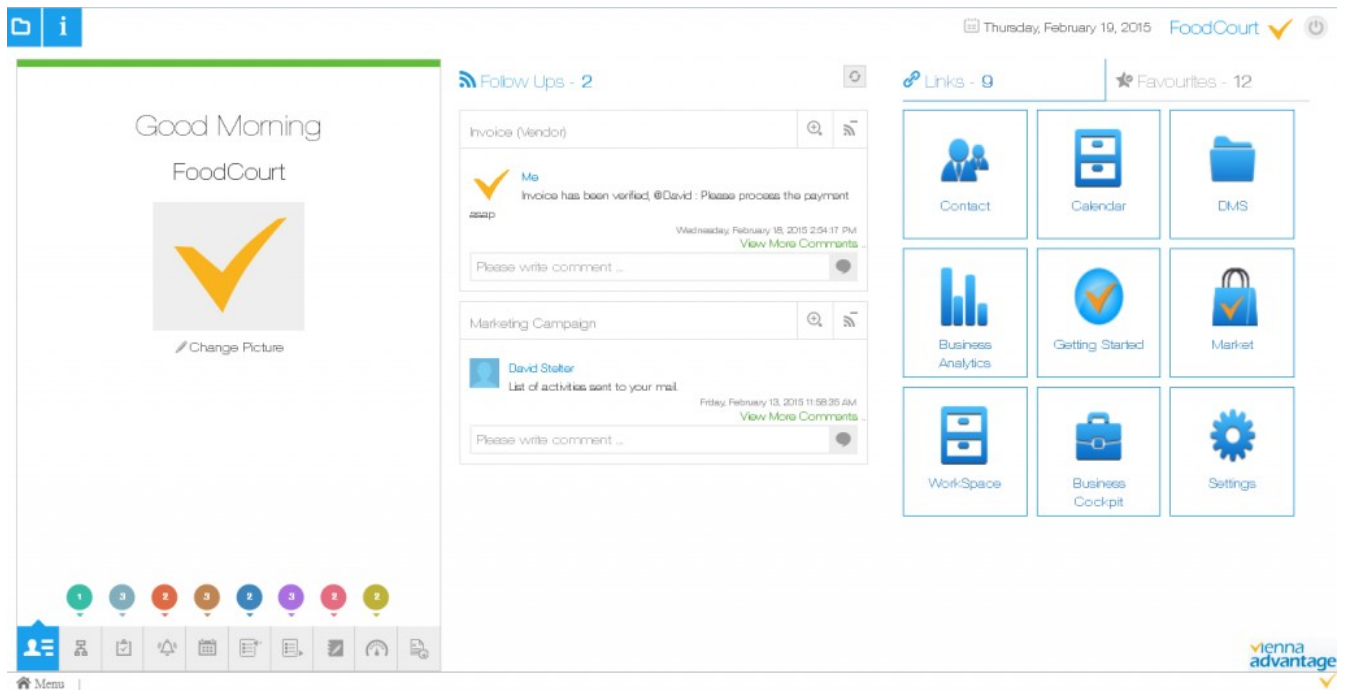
Thursday, February 19, 2015 FoodCourt

Good Morning

FoodCourt

Change Picture

1 3 2 3 2 3 2 2

Follow Ups - 2

Invoice (Vendor)

Me
Invoice has been verified, @David : Please process the payment asap
Wednesday, February 18, 2015 2:54:17 PM
View More Comments

Please write comment ...

Marketing Campaign

David Stelter
List of activities sent to your mail.
Friday, February 13, 2015 11:58:36 AM
View More Comments

Please write comment ...

Links - 9

Favourites - 12

Contact

Calendar

DMS

Business Analytics

Getting Started

Market

WorkSpace

Business Cockpit

Settings

vienna advantage

Menu |